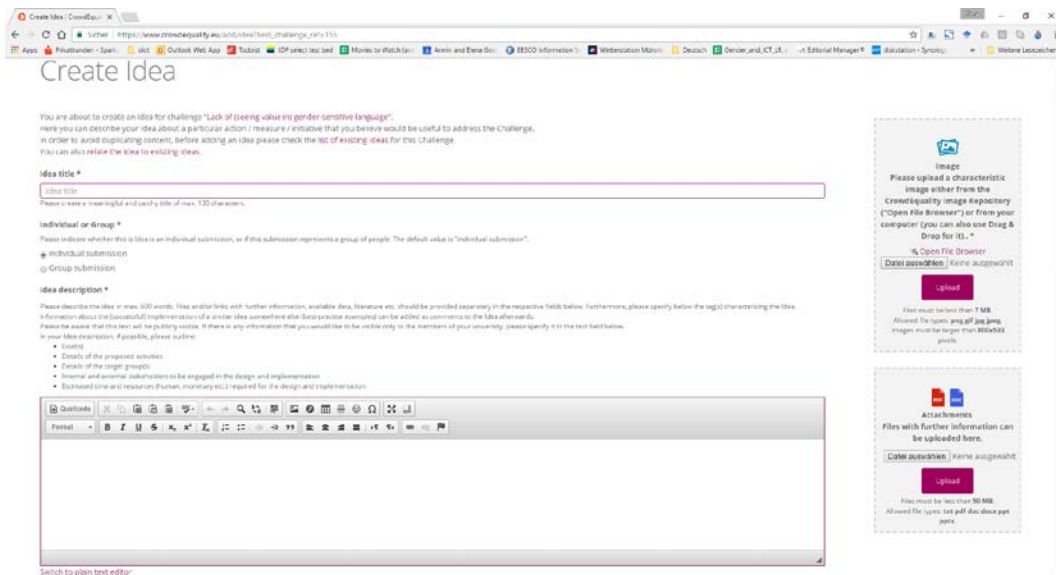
Create Idea | CrowdEqu... ×

Sicher | https://www.crowdequality.eu/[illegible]

Apps | Privattermine - Spark | slct | Outlook Web App | Todoist | IDP select test bed | Movies to Watch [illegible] | Armin and Elena Goo | EBSCO Information S | Weiterbildung Münch | Deutsch | Gender_and_ICT_LR | Editorial Manager® | diskutation - Synolog | Weitere Lesezeichen

Create Idea

You are about to create an idea for challenge "Lack of (seeing value in) gender sensitive language".
Here you can describe your idea about a particular action / measure / initiative that you believe would be useful to address the Challenge.
In order to avoid duplicating content, before adding an idea please check the list of existing ideas for this Challenge.
You can also relate the idea to existing ideas.

Idea title *

Idea title

Please create a meaningful and catchy title of max. 130 characters.

Individual or Group *

Please indicate whether this is Idea is an individual submission, or if this submission represents a group of people. The default value is "individual submission".

Individual submission

Group submission

Idea description *

Please describe the idea in max. 600 words. Files and/or links with further information, available data, literature etc. should be provided separately in the respective fields below. Furthermore, please specify below the tag(s) characterizing the idea.
Information about the (successful) implementation of a similar idea somewhere else (best-practice examples) can be added as comments to the idea afterwards.
Please be aware that this text will be publicly visible. If there is any information that you would like to be visible only to the members of your university, please specify it in the text field below.
In your idea description, if possible, please outline:
• Goal(s)
• Details of the proposed activities
• Details of the target group(s)
• Internal and external stakeholders to be engaged in the design and implementation
• Estimated time and resources (human, monetary etc.) required for the design and implementation

Quellcode

Format

Switch to plain text editor

Image
Please upload a characteristic image either from the CrowdEquality Image Repository ("Open File Browser") or from your computer (you can also use Drag & Drop for it). *

Open File Browser

Datei auswählen Keine ausgewählt

Upload

Files must be less than 7 MB.
Allowed file types: png gif jpg jpeg.
Images must be larger than 800x533 pixels.

Attachments
Files with further information can be uploaded here.

Datei auswählen Keine ausgewählt

Upload

Files must be less than 50 MB.
Allowed file types: txt pdf doc docx ppt pptx.